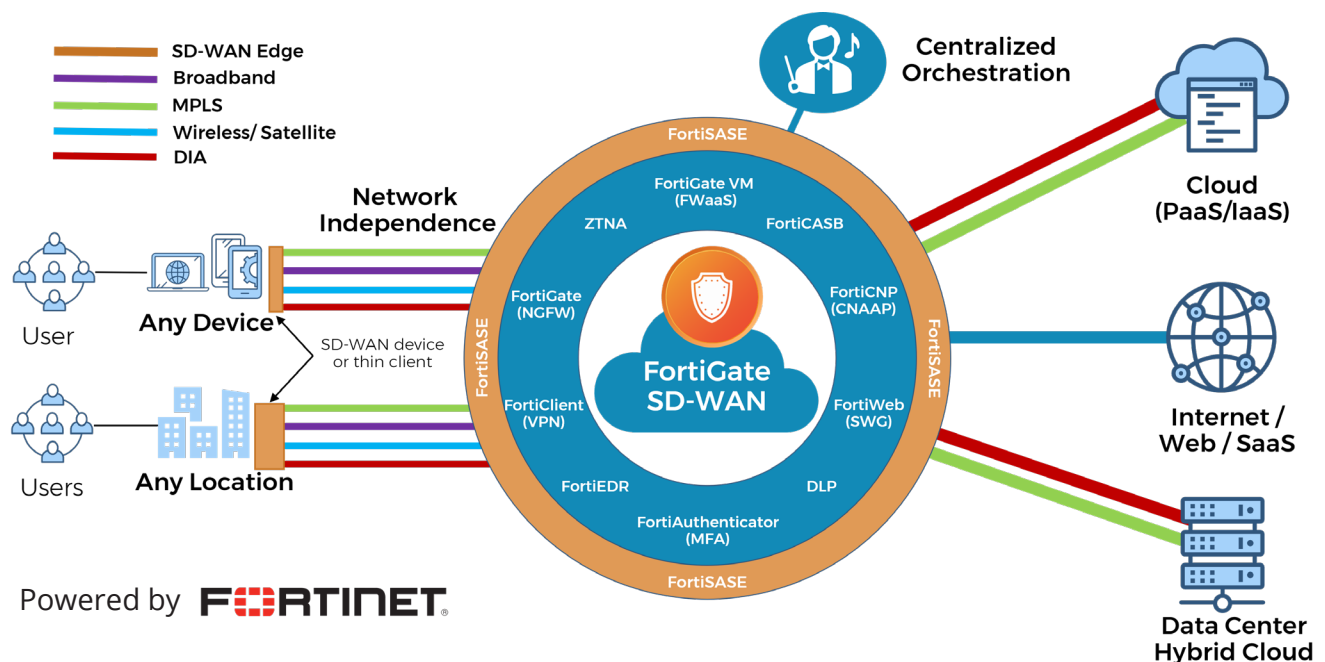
SD-WAN Edge
Broadband
MPLS
Wireless/ Satellite
DIA

Centralized Orchestration

Cloud (PaaS/IaaS)

Network Independence

User
Any Device
SD-WAN device or thin client
Users
Any Location

FortiSASE
FortiGate VM (FWaaS)
ZTNA
FortiCASB
FortiGate (NGFW)
FortiCNP (CNAAP)
FortiSASE
FortiSASE
FortiGate SD-WAN
FortiClient (VPN)
FortiWeb (SWG)
FortiEDR
DLP
FortiAuthenticator (MFA)
FortiSASE

Internet / Web / SaaS

Data Center Hybrid Cloud

Powered by FURTINET.